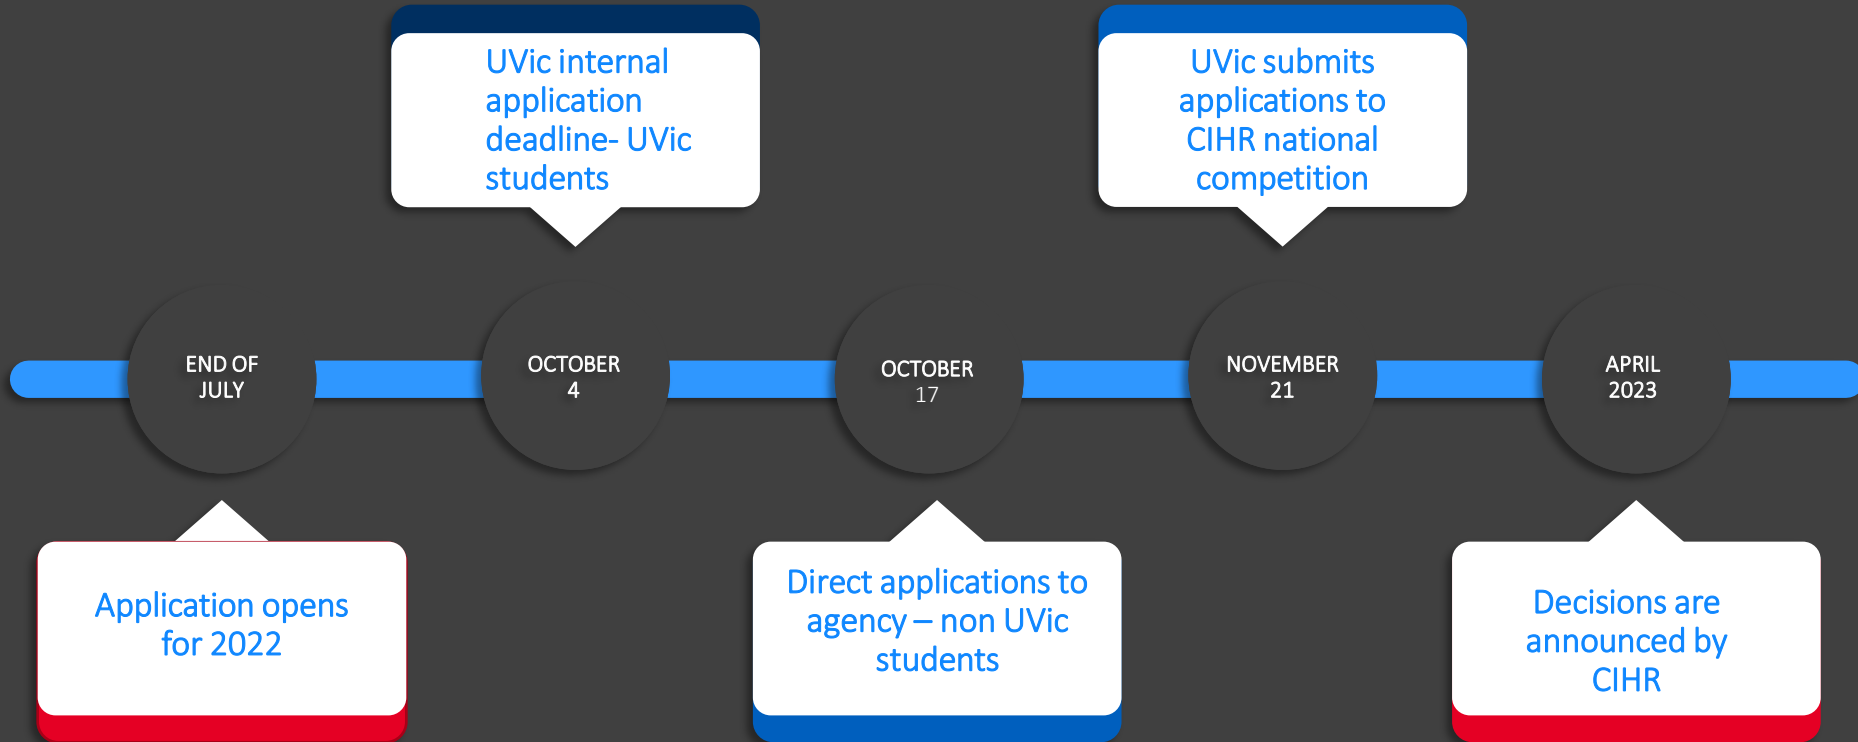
UVic internal application deadline- UVic students

UVic submits applications to CIHR national competition

END OF JULY

OCTOBER 4

OCTOBER 17

NOVEMBER 21

APRIL 2023

Application opens for 2022

Direct applications to agency – non UVic students

Decisions are announced by CIHR